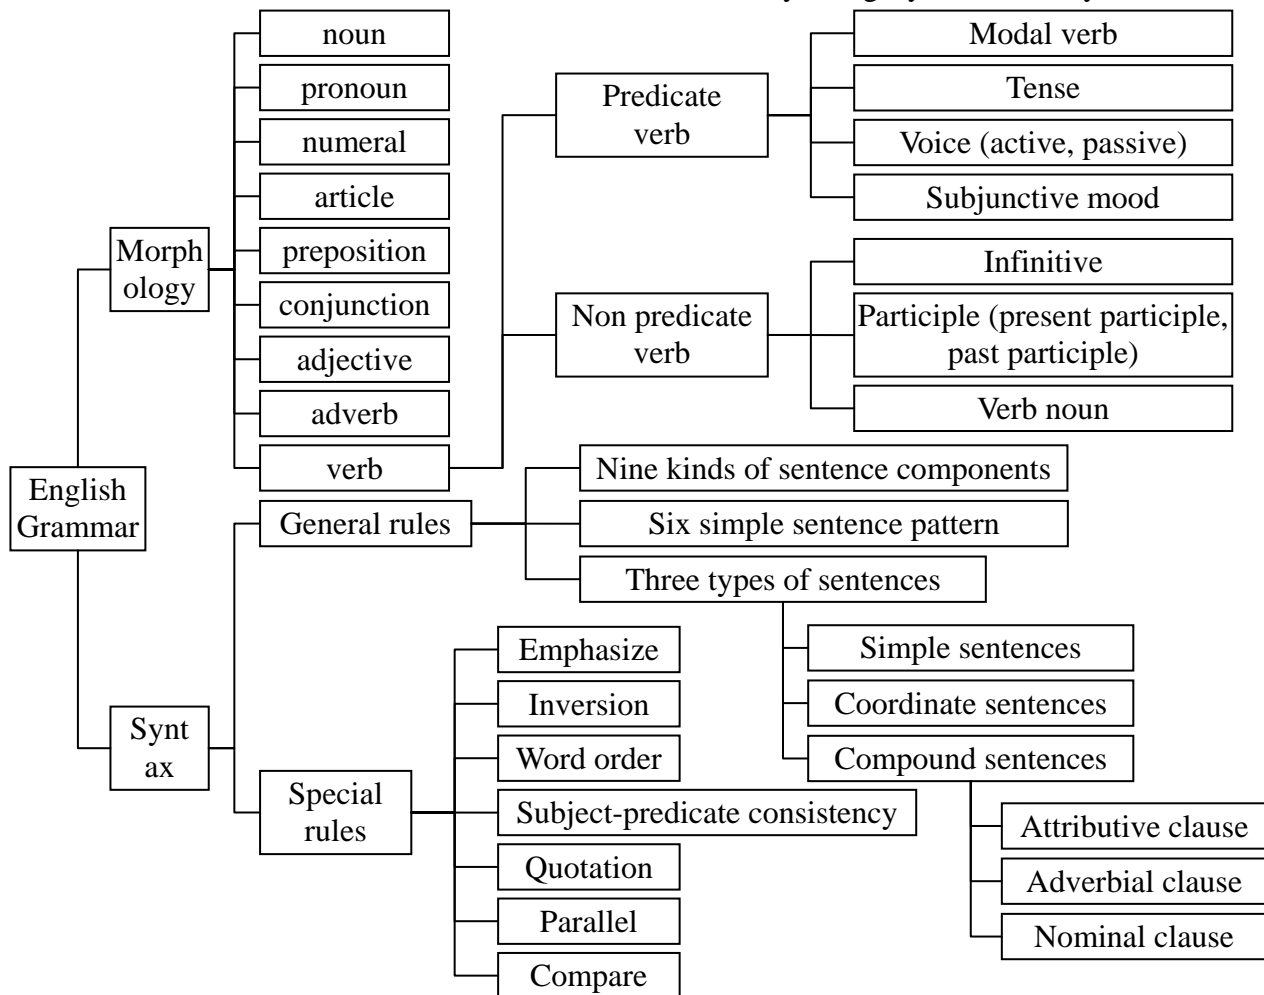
English Grammar

Morphology

noun
pronoun
numeral
article
preposition
conjunction
adjective
adverb
verb

Predicate verb
Modal verb
Tense
Voice (active, passive)
Subjunctive mood

Non predicate verb
Infinitive
Participle (present participle, past participle)
Verb noun

Syntax

General rules
Nine kinds of sentence components
Six simple sentence pattern
Three types of sentences
Simple sentences
Coordinate sentences
Compound sentences
Attributive clause
Adverbial clause
Nominal clause

Special rules
Emphasize
Inversion
Word order
Subject-predicate consistency
Quotation
Parallel
Compare